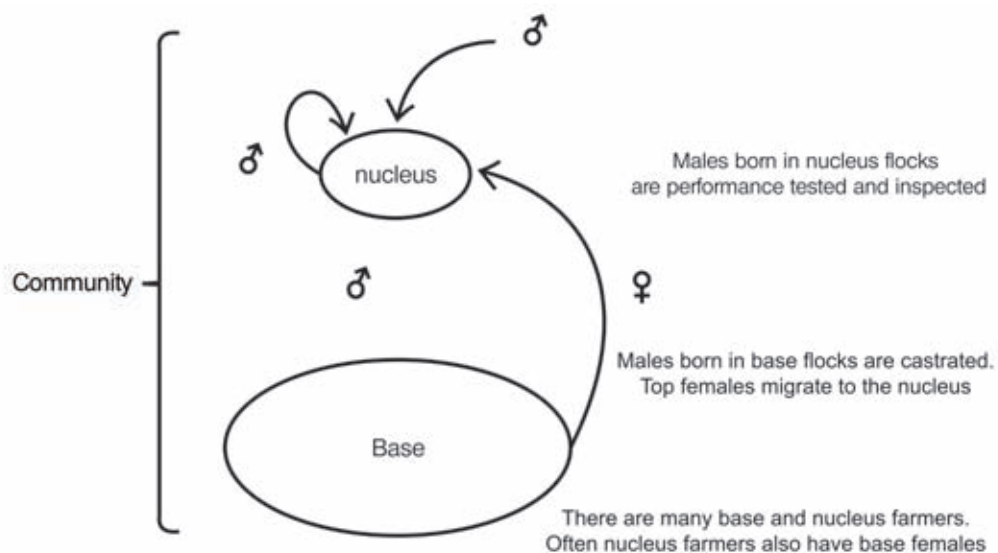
♂

♂

nucleus

Males born in nucleus flocks are performance tested and inspected

Community

♂

♀

Males born in base flocks are castrated. Top females migrate to the nucleus

Base

There are many base and nucleus farmers. Often nucleus farmers also have base females